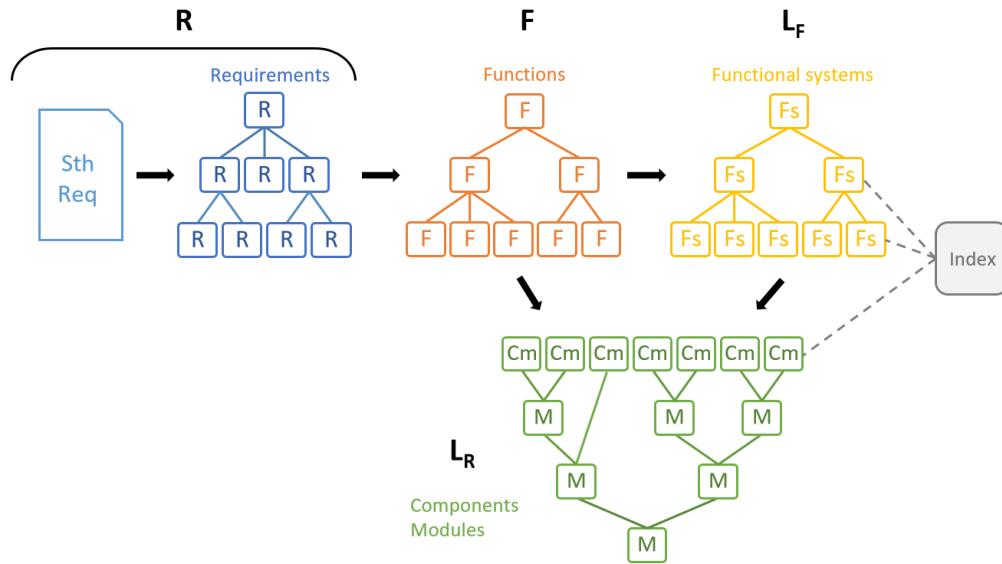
R

F

$L_F$

Requirements

Functions

Functional systems

Sth Req

R

R R R

R R R R

F

F F

F F F F F

Fs

Fs Fs

Fs Fs Fs Fs Fs

Index

Cm Cm Cm Cm Cm Cm Cm

M M M

M M

M

$L_R$

Components Modules